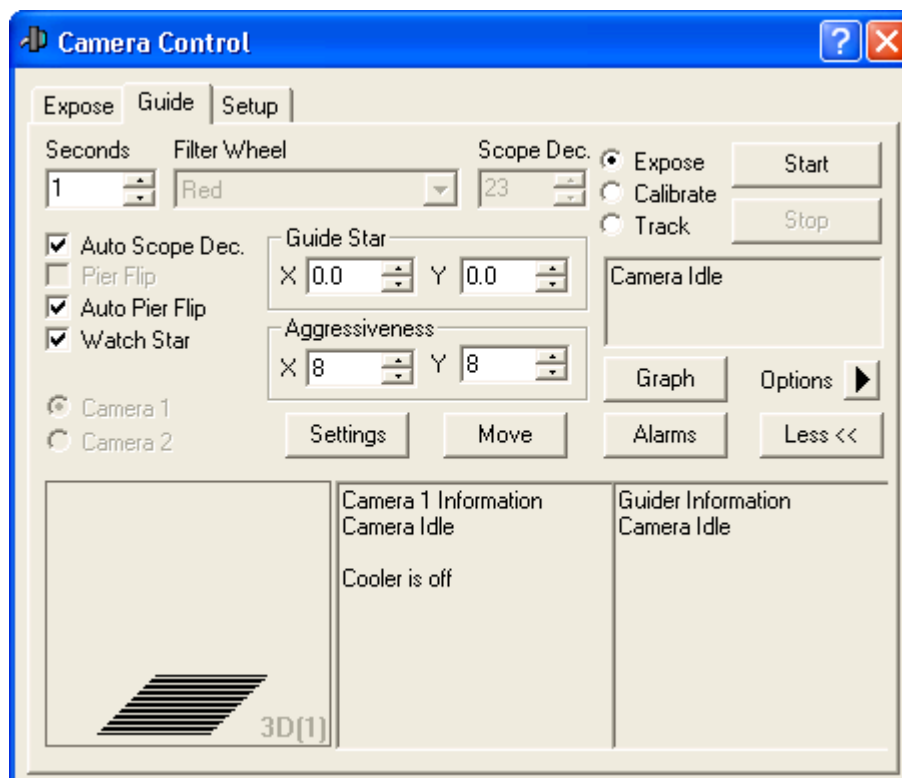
Camera Control

?

Expose Guide Setup

Seconds
1

Filter Wheel
Red

Scope Dec.
23

Expose
Calibrate
Track

Start
Stop

Auto Scope Dec.
Pier Flip
Auto Pier Flip
Watch Star

Guide Star
X 0.0 Y 0.0

Aggressiveness
X 8 Y 8

Camera Idle

Graph
Options

Camera 1
Camera 2

Settings
Move
Alarms
Less <<

3D(1)

Camera 1 Information
Camera Idle

Cooler is off

Guider Information
Camera Idle